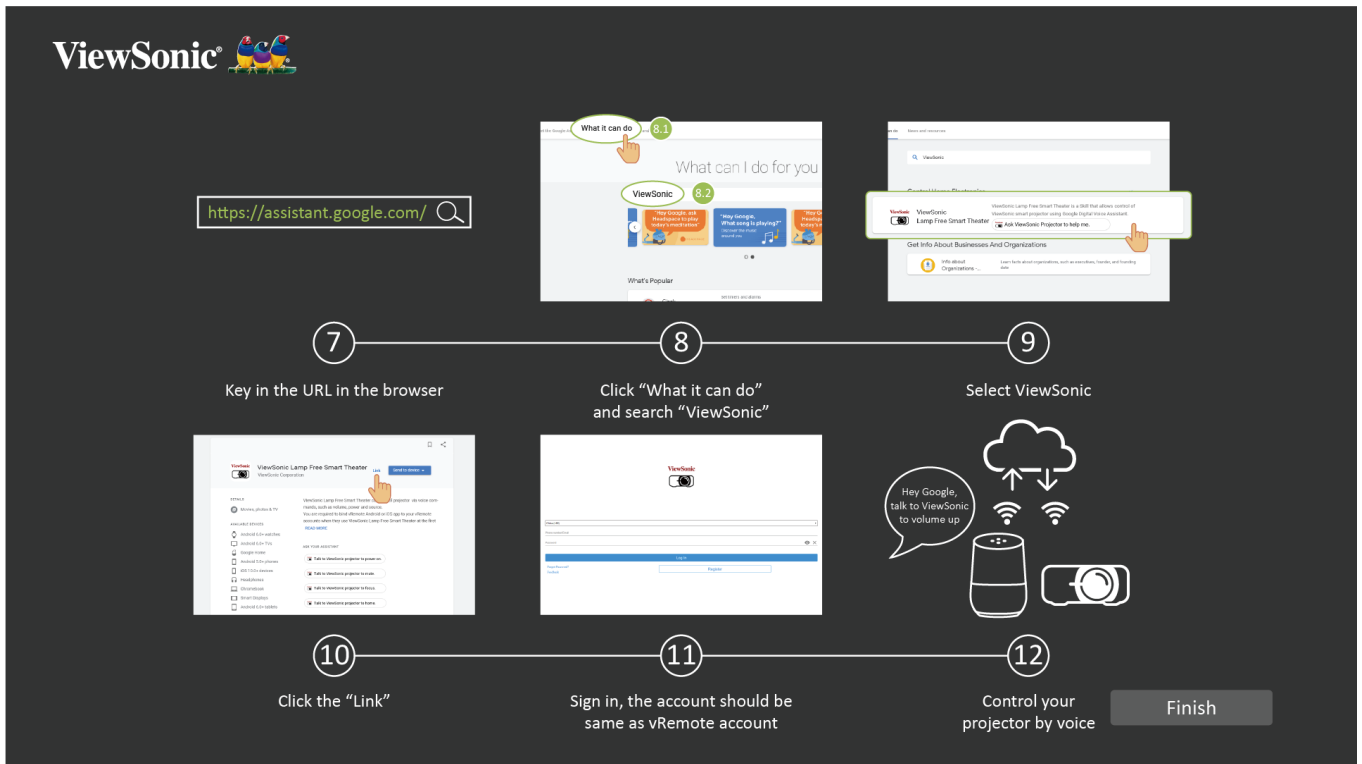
ViewSonic

https://assistant.google.com/

What it can do 8.1

What can I do for you

ViewSonic 8.2

"Hey Google, ask Headspace to play today's meditation"

"Hey Google, What song is playing?"

What's Popular

ViewSonic

ViewSonic Lamp Free Smart Theater

Ask ViewSonic Projector to help me.

Get Info About Businesses And Organizations

7

Key in the URL in the browser

8

Click "What it can do" and search "ViewSonic"

9

Select ViewSonic

ViewSonic Lamp Free Smart Theater

ViewSonic Corporation

Send to device

Link

Hey Google, talk to ViewSonic to volume up

ViewSonic

Log in

Register

10

Click the "Link"

11

Sign in, the account should be same as vRemote account

12

Control your projector by voice

Finish